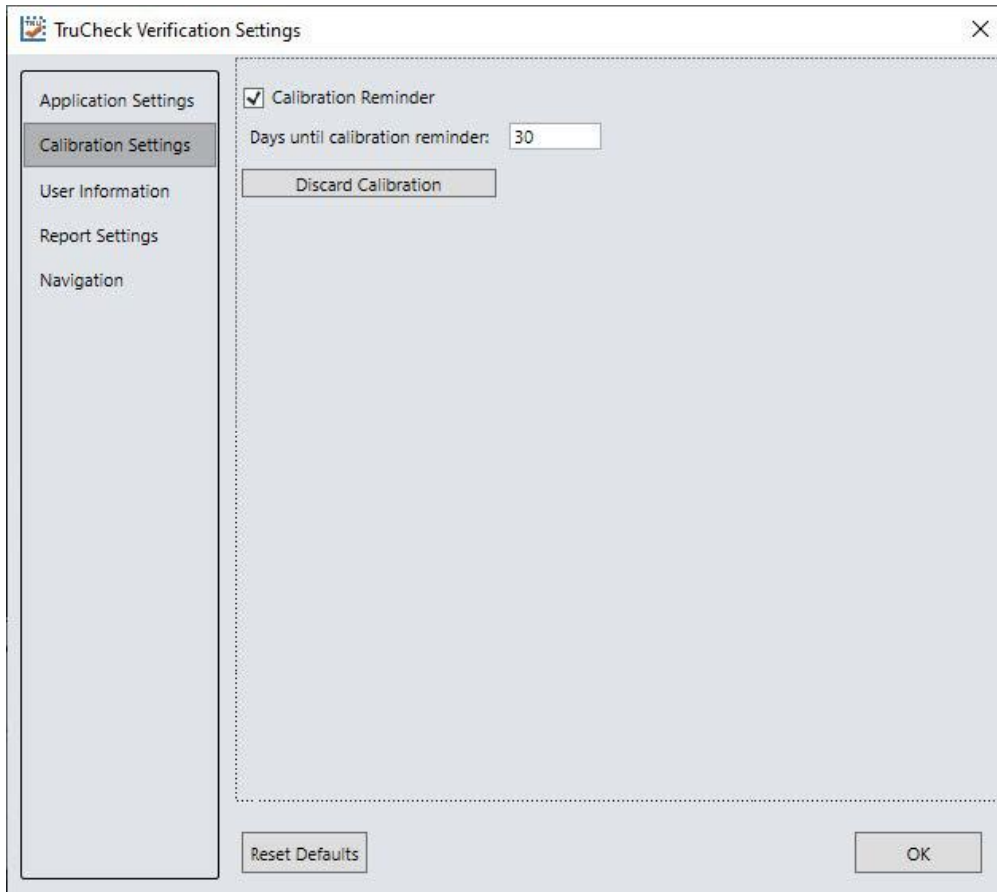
TruCheck Verification Settings

Application Settings
Calibration Settings
User Information
Report Settings
Navigation

Calibration Reminder

Days until calibration reminder: 30

Discard Calibration

Reset Defaults

OK